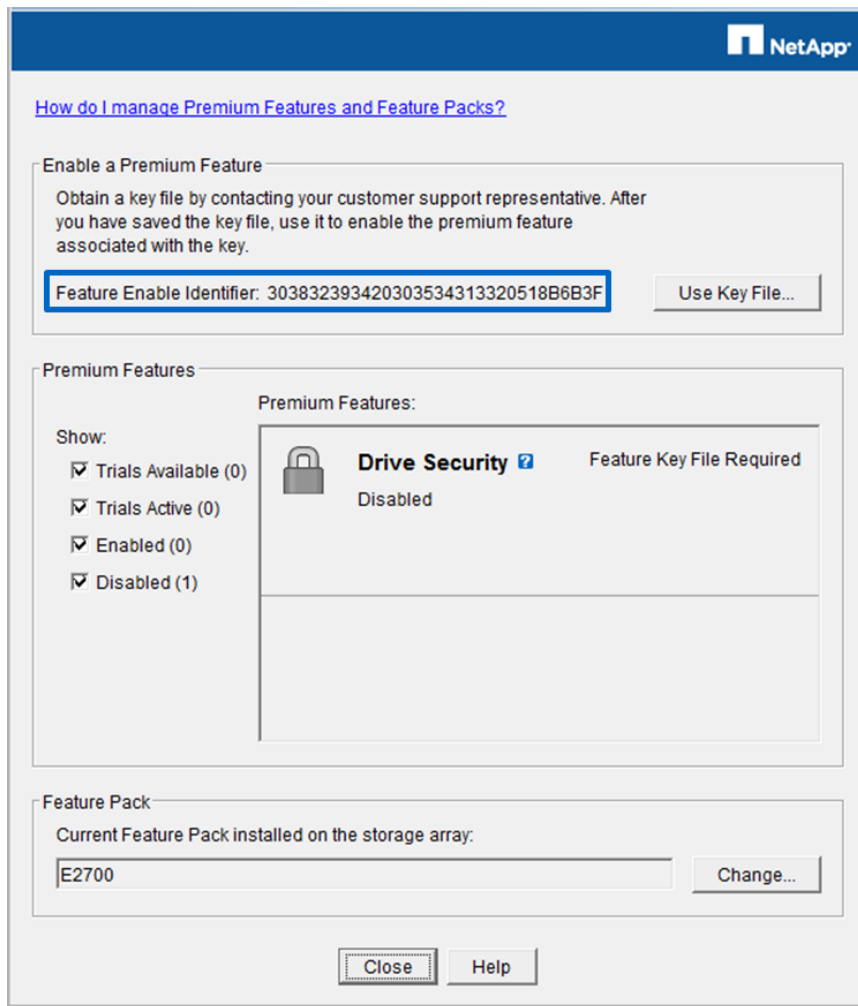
NetApp

How do I manage Premium Features and Feature Packs?

Enable a Premium Feature

Obtain a key file by contacting your customer support representative. After you have saved the key file, use it to enable the premium feature associated with the key.

Feature Enable Identifier: 303832393420303534313320518B6B3F

Use Key File...

Premium Features

Show:

☑ Trials Available (0)

☑ Trials Active (0)

☑ Enabled (0)

☑ Disabled (1)

Premium Features:

Drive Security ?

Disabled

Feature Key File Required

Feature Pack

Current Feature Pack installed on the storage array:

E2700

Change...

Close

Help